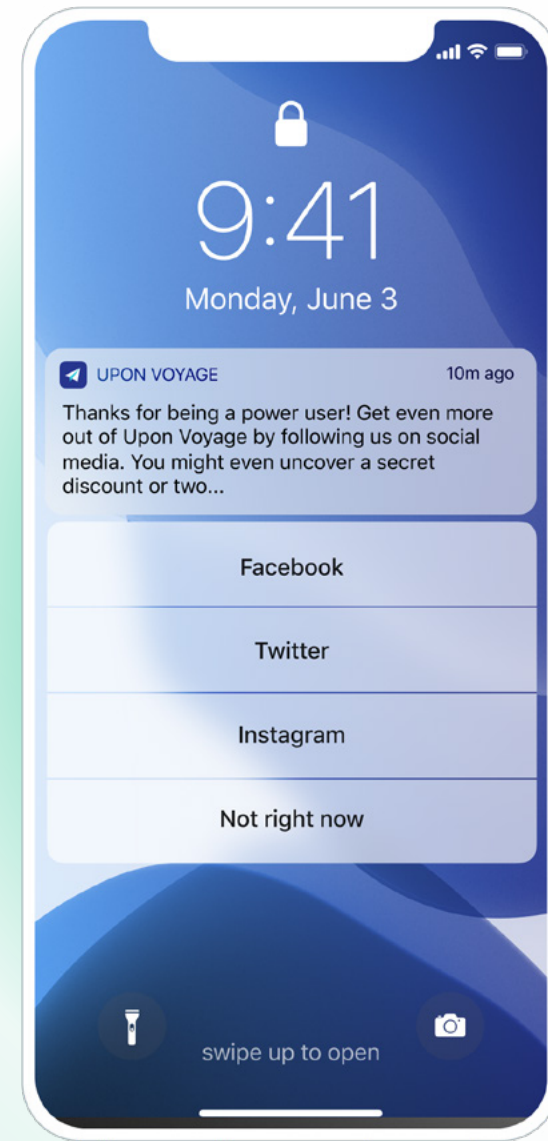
9:41

Monday, June 3

UPON VOYAGE

10m ago

Thanks for being a power user! Get even more out of Upon Voyage by following us on social media. You might even uncover a secret discount or two...

Facebook

Twitter

Instagram

Not right now

swipe up to open